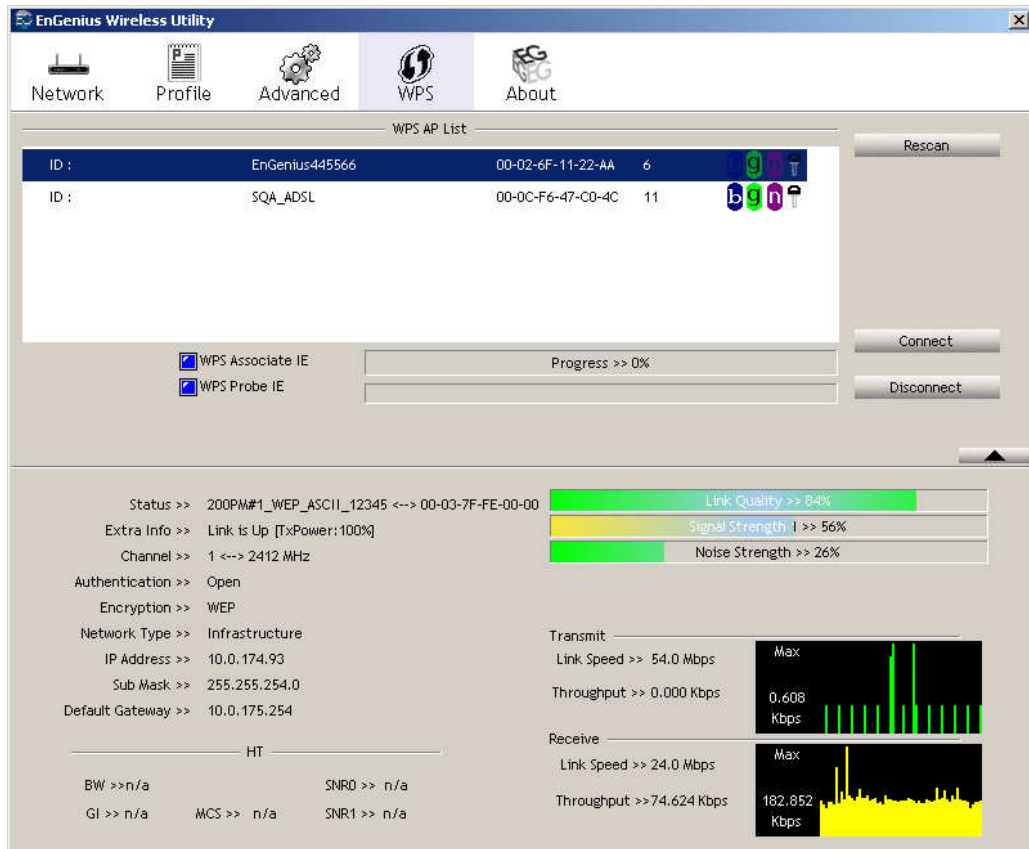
EnGenius Wireless Utility

Network Profile Advanced WPS About

WPS AP List

| ID : | EnGenius445566 | 00-02-6F-11-22-AA | 6 | b g n |
|---|---|---|---|---|
| ID : | SQA_ADSL | 00-0C-F6-47-C0-4C | 11 | b g n |

Rescan

Connect

Disconnect

WPS Associate IE

WPS Probe IE

Progress >> 0%

Status >> 200PM#1_WEP_ASCII_12345 <--> 00-03-7F-FE-00-00

Extra Info >> Link is Up [TxPower:100%]

Channel >> 1 <--> 2412 MHz

Authentication >> Open

Encryption >> WEP

Network Type >> Infrastructure

IP Address >> 10.0.174.93

Sub Mask >> 255.255.254.0

Default Gateway >> 10.0.175.254

HT

BW >>n/a

SNR0 >> n/a

GI >> n/a MCS >> n/a SNR1 >> n/a

Link Quality >> 84%

Signal Strength >> 56%

Noise Strength >> 26%

Transmit

Link Speed >> 54.0 Mbps

Throughput >> 0.000 Kbps

Max

0.608 Kbps

Receive

Link Speed >> 24.0 Mbps

Throughput >>74.624 Kbps

Max

182.852 Kbps